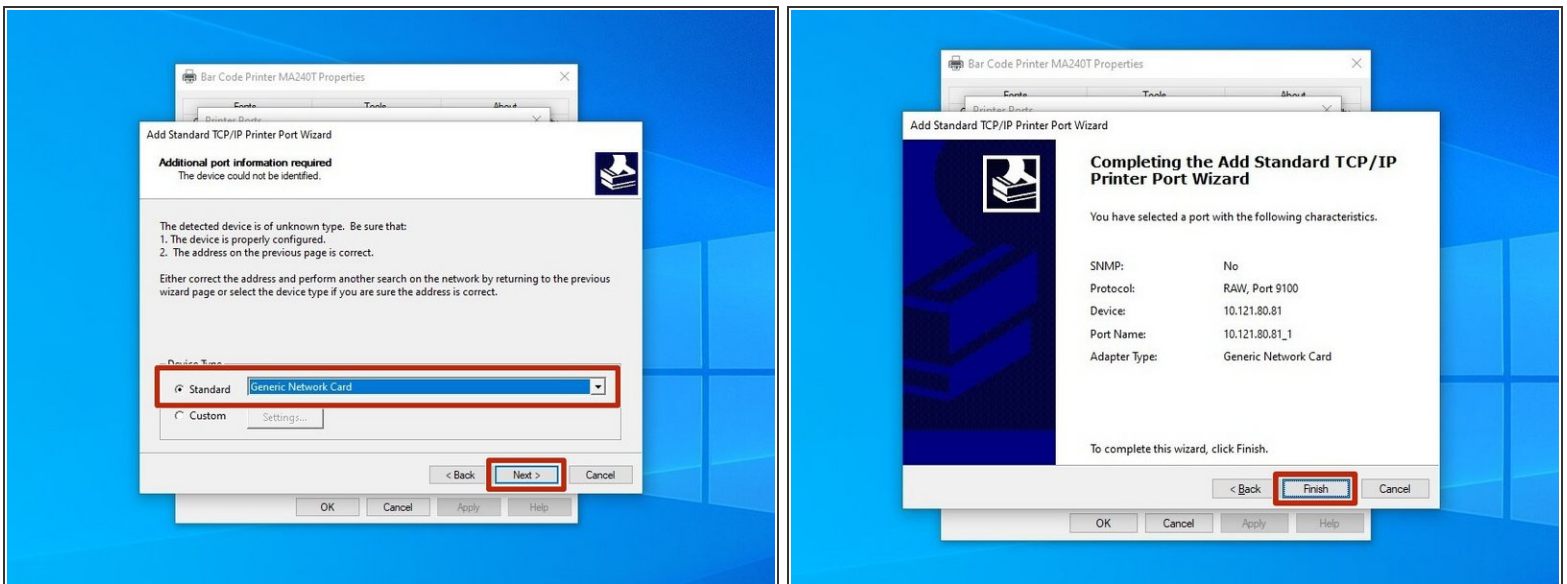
Bar Code Printer MA240T Properties

Fonts Tools About

Printer Ports

Add Standard TCP/IP Printer Port Wizard

Additional port information required
The device could not be identified.

The detected device is of unknown type. Be sure that:
1. The device is properly configured.
2. The address on the previous page is correct.

Either correct the address and perform another search on the network by returning to the previous wizard page or select the device type if you are sure the address is correct.

Device Type

Standard Generic Network Card

Custom Settings...

< Back Next > Cancel

OK Cancel Apply Help

Bar Code Printer MA240T Properties

Fonts Tools About

Printer Ports

Add Standard TCP/IP Printer Port Wizard

Completing the Add Standard TCP/IP Printer Port Wizard

You have selected a port with the following characteristics.

| | |
|---|---|
| SNMP: | No |
| Protocol: | RAW, Port 9100 |
| Device: | 10.121.80.81 |
| Port Name: | 10.121.80.81_1 |
| Adapter Type: | Generic Network Card |

To complete this wizard, click Finish.

< Back Finish Cancel

OK Cancel Apply Help